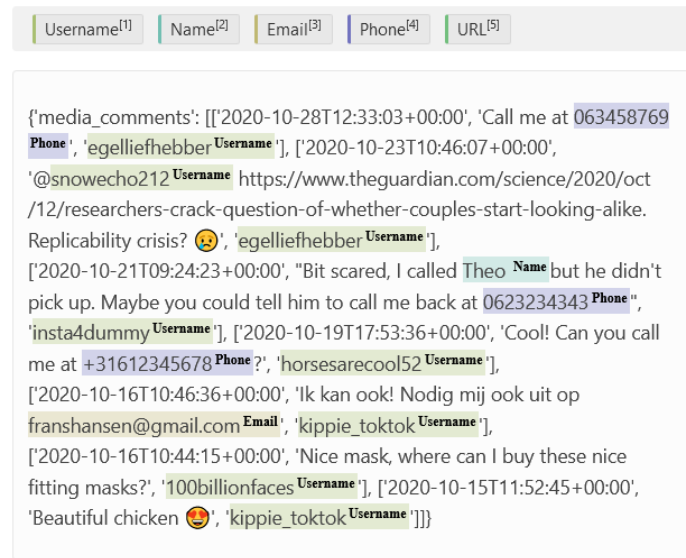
Username[1] Name[2] Email[3] Phone[4] URL[5]

{'media_comments': [['2020-10-28T12:33:03+00:00', 'Call me at 063458769 Phone', 'egelliefhebber Username'], ['2020-10-23T10:46:07+00:00', '@snowecho212 Username https://www.theguardian.com/science/2020/oct/12/researchers-crack-question-of-whether-couples-start-looking-alike. Replicability crisis? 😢', 'egelliefhebber Username'], ['2020-10-21T09:24:23+00:00', "Bit scared, I called Theo Name but he didn't pick up. Maybe you could tell him to call me back at 0623234343 Phone", 'insta4dummy Username'], ['2020-10-19T17:53:36+00:00', 'Cool! Can you call me at +31612345678 Phone?', 'horsesarecool52 Username'], ['2020-10-16T10:46:36+00:00', 'Ik kan ook! Nodig mij ook uit op franshansen@gmail.com Email', 'kippie_toktok Username'], ['2020-10-16T10:44:15+00:00', 'Nice mask, where can I buy these nice fitting masks?', '100billionfaces Username'], ['2020-10-15T11:52:45+00:00', 'Beautiful chicken 😍', 'kippie_toktok Username']]}